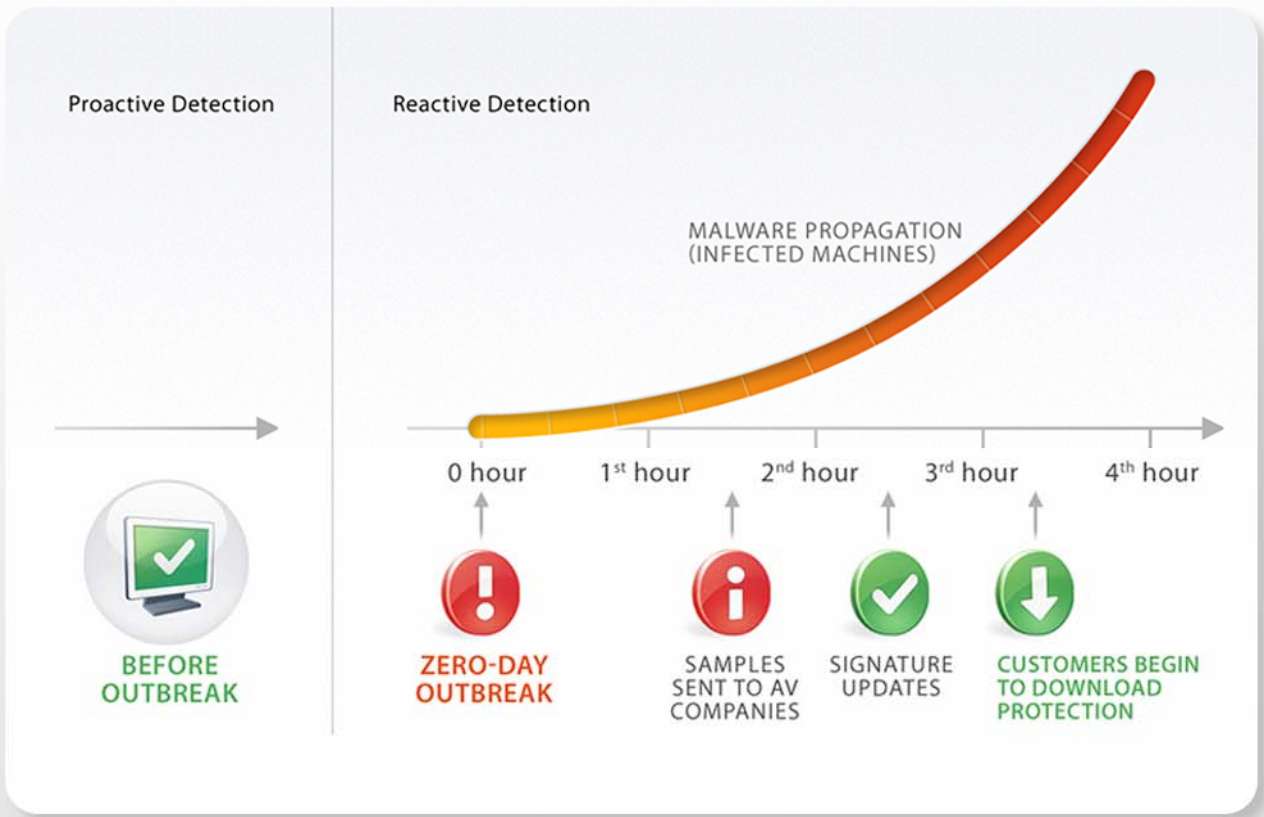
Proactive Detection

Reactive Detection

MALWARE PROPAGATION (INFECTED MACHINES)

0 hour

1$^{st}$ hour

2$^{nd}$ hour

3$^{rd}$ hour

4$^{th}$ hour

BEFORE OUTBREAK

ZERO-DAY OUTBREAK

SAMPLES SENT TO AV COMPANIES

SIGNATURE UPDATES

CUSTOMERS BEGIN TO DOWNLOAD PROTECTION